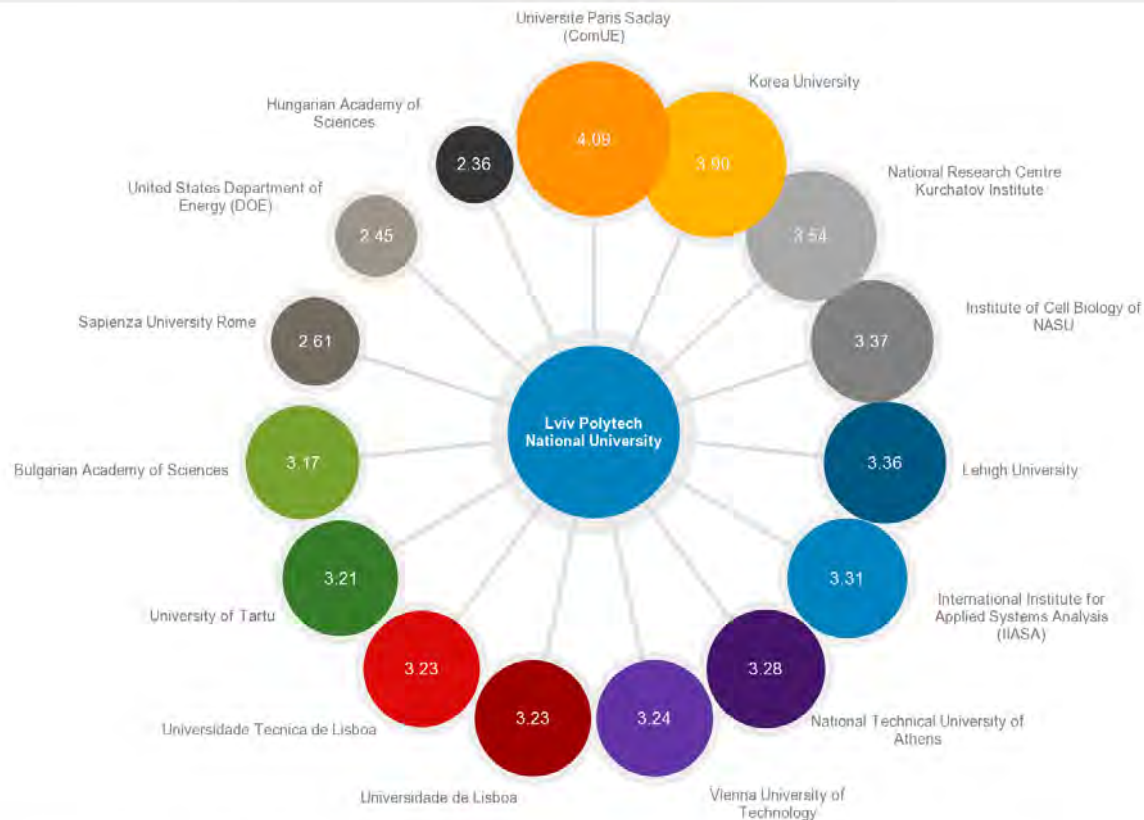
Universite Paris Saclay (ComUE)

4.09

Korea University

3.90

National Research Centre Kurchatov Institute

3.54

Institute of Cell Biology of NASU

3.37

Lehigh University

3.36

International Institute for Applied Systems Analysis (IIASA)

3.31

National Technical University of Athens

3.28

Vienna University of Technology

3.24

Universidade de Lisboa

3.23

Universidade Tecnica de Lisboa

3.23

University of Tartu

3.21

Bulgarian Academy of Sciences

3.17

Sapienza University Rome

2.61

United States Department of Energy (DOE)

2.45

Hungarian Academy of Sciences

2.36

Lviv Polytech National University